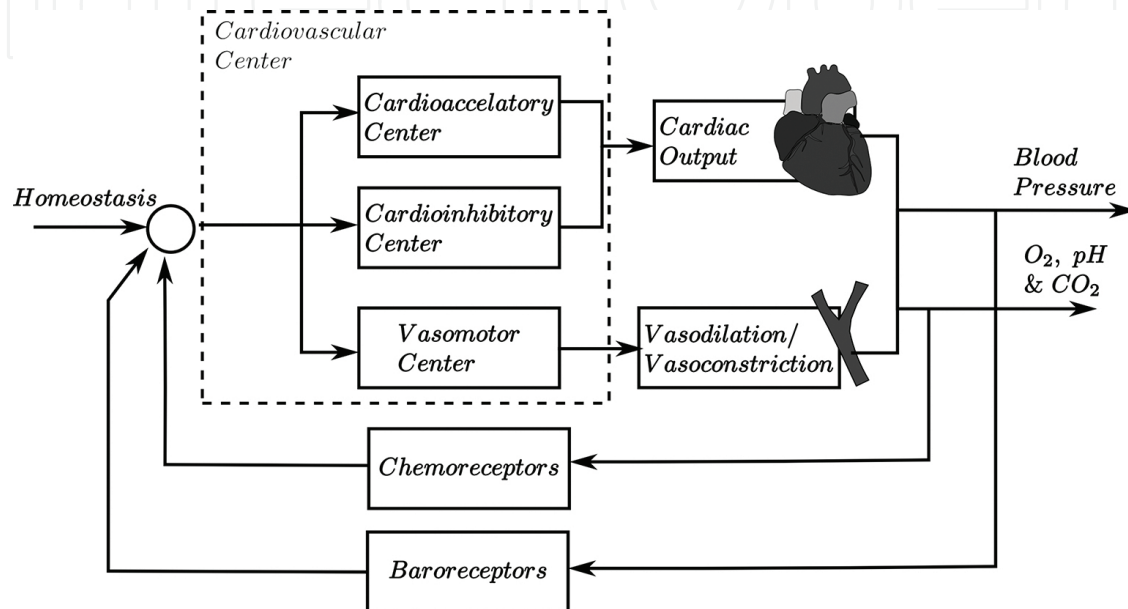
Cardiovascular Center

Cardioaccelatory Center

Cardioinhibitory Center

Vasomotor Center

Cardiac Output

Vasodilation/ Vasoconstriction

Homeostasis

Blood Pressure

$O_2$, $pH$ & $CO_2$

Chemoreceptors

Baroreceptors